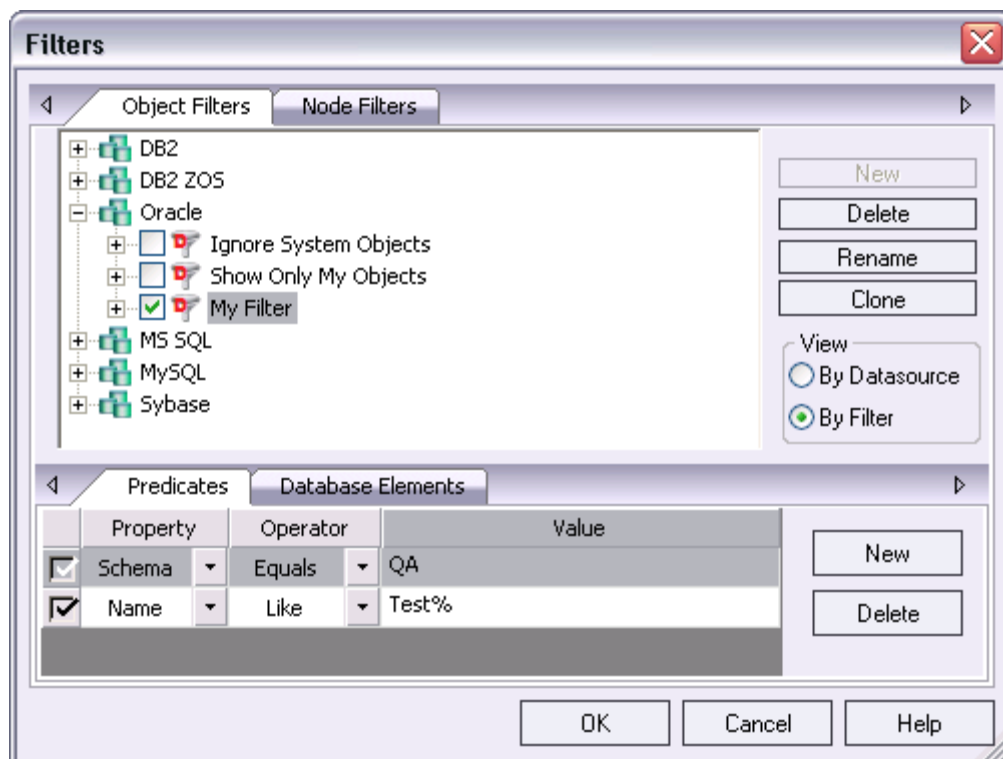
Filters

Object Filters | Node Filters

DB2
DB2 ZOS
Oracle
Ignore System Objects
Show Only My Objects
My Filter
MS SQL
MySQL
Sybase

New
Delete
Rename
Clone

View
By Datasource
By Filter

Predicates | Database Elements

| | Property | Operator | Value |
|---|---|---|---|
| | Schema | Equals | QA |
| | Name | Like | Test% |

New
Delete

OK
Cancel
Help